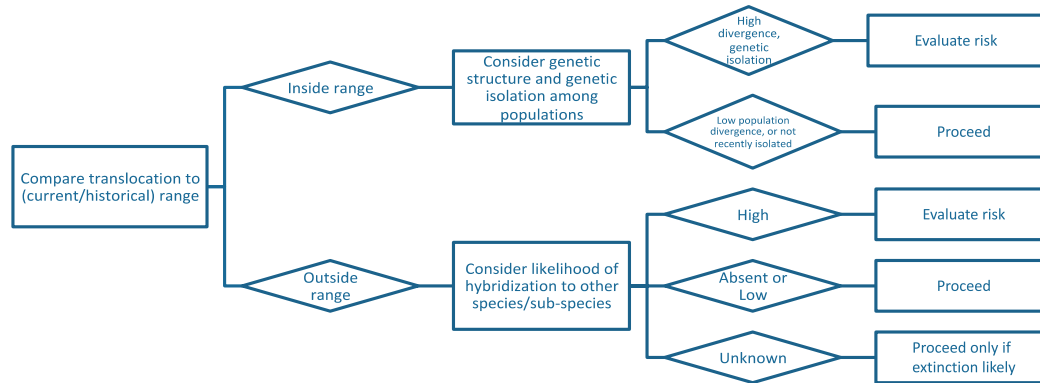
Compare translocation to (current/historical) range

Inside range

Consider genetic structure and genetic isolation among populations

High divergence, genetic isolation

Evaluate risk

Low population divergence, or not recently isolated

Proceed

Outside range

Consider likelihood of hybridization to other species/sub-species

High

Evaluate risk

Absent or Low

Proceed

Unknown

Proceed only if extinction likely